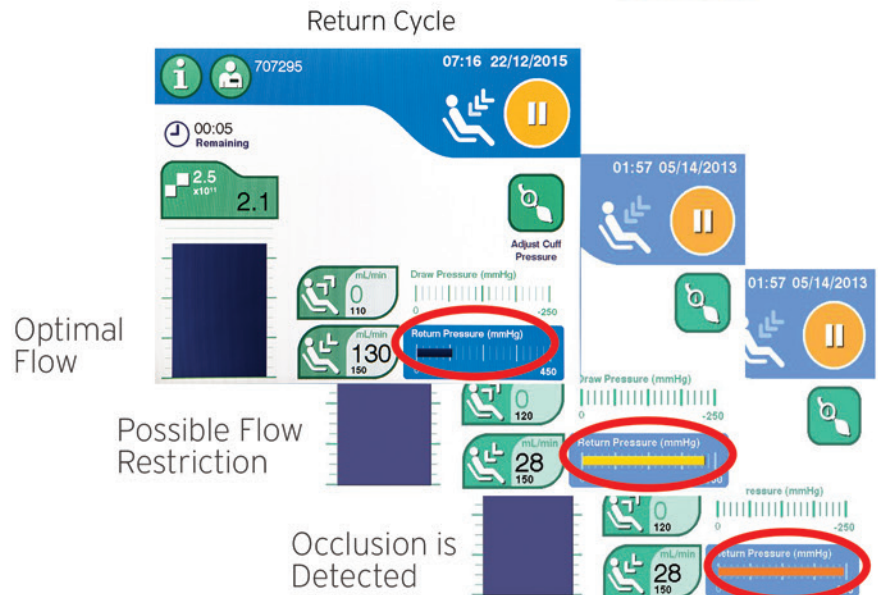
Return Cycle

707295

07:16 22/12/2015

00:05
Remaining

2.5
x10¹¹
2.1

Adjust Cuff Pressure

mL/min
0
110

Draw Pressure (mmHg)
0
-250

mL/min
130
150

Return Pressure (mmHg)
0
450

Optimal Flow

01:57 05/14/2013

01:57 05/14/2013

Draw Pressure (mmHg)
0
-250

0
120

Possible Flow Restriction

mL/min
28
150

Return Pressure (mmHg)
0
450

ressure (mmHg)
0
-250

0
120

Occlusion is Detected

mL/min
28
150

Return Pressure (mmHg)